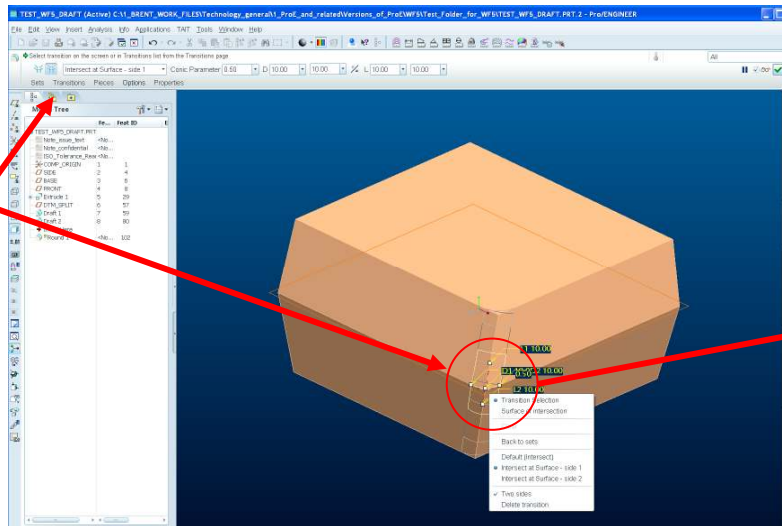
TEST_WF5_DRAFT (Active) C:\1_BRENT_WORK_FILES\Technology_general\1_ProE_and_related\Versions_of_ProE\WF5\Test_Folder_for_WF5\TEST_WF5_DRAFT.PRT.2 - Pro/ENGINEER

File Edit View Insert Analysis Info Applications TAIT Tools Window Help

Select transition on the screen or in Transitions list from the Transitions page.

All

Intersect at Surface - side 1 Conic Parameter 0.50 D 10.00 10.00 L 10.00 10.00

Sets Transitions Pieces Options Properties

Model Tree

Fe... Feat ID

TEST_WF5_DRAFT.PRT
Note_issue_text <No...
Note_confidential <No...
ISO_Tolerance_Rear <No...
COMP_ORIGIN 1 1
SIDE 2 4
BASE 3 6
FRONT 4 8
Extrude 1 5 29
DTM_SPLIT 6 57
Draft 1 7 59
Draft 2 8 80
Insert Here
Round 1 <No... 102

L1 10.00
D1 10.00 0.50 L2 10.00
L2 10.00

Transition Selection
Surface of Intersection
Back to sets
Default (Intersect)
Intersect at Surface - side 1
Intersect at Surface - side 2
Two sides
Delete transition